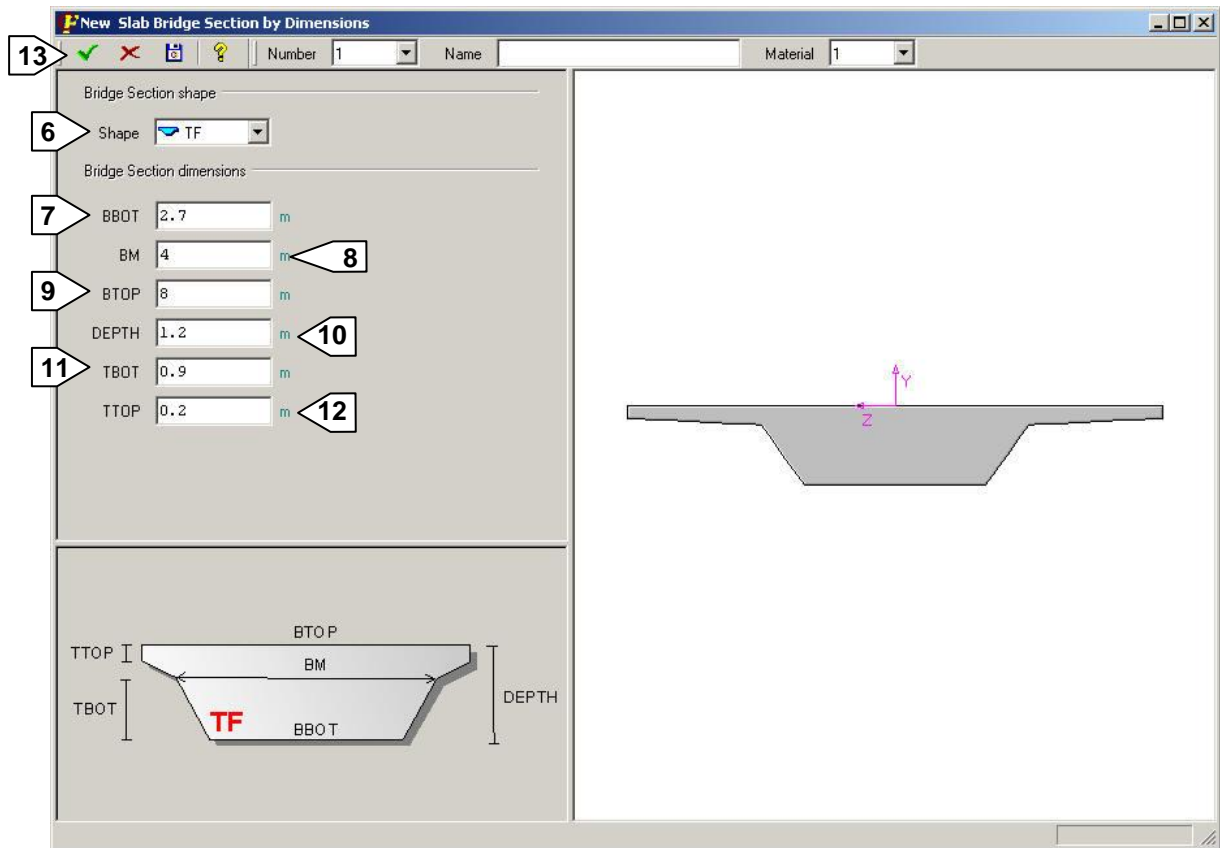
New Slab Bridge Section by Dimensions

13

Number 1

Name

Material 1

Bridge Section shape

6

Shape TF

Bridge Section dimensions

7

BBOT 2.7 m

BM 4 m

8

9

BTOP 8 m

DEPTH 1.2 m

10

11

TBOT 0.9 m

TTOP 0.2 m

12

Y

Z

BTOP

TTOP

BM

TBOT

DEPTH

TF

BBOT